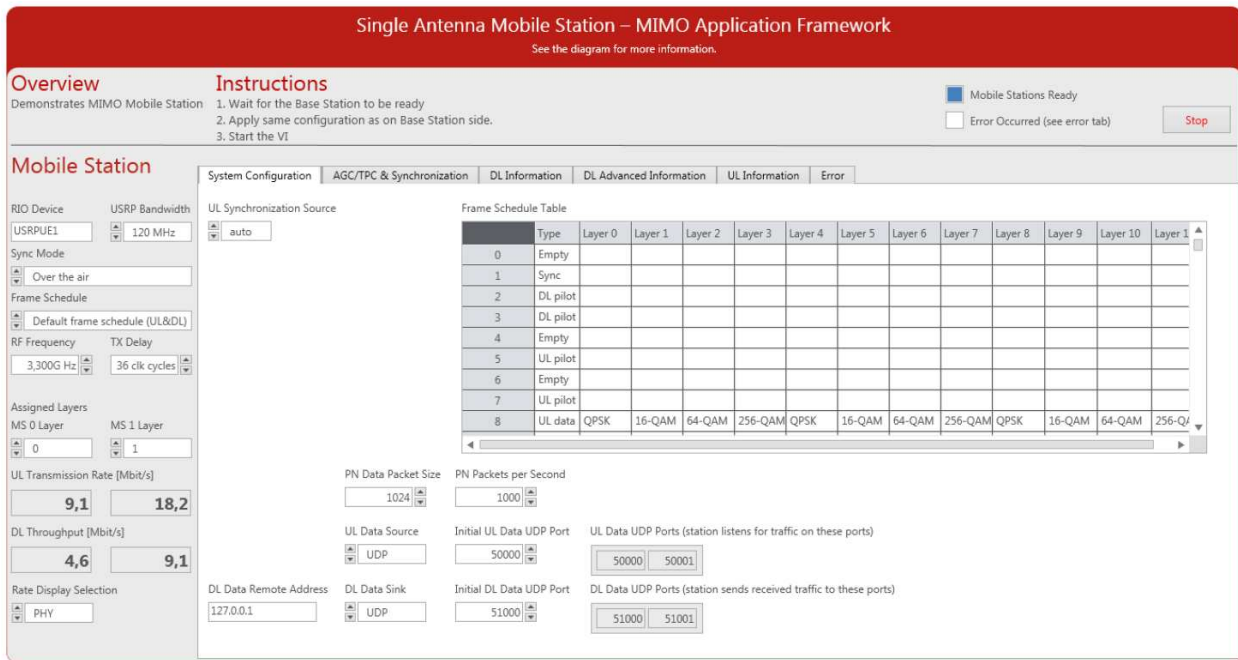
Single Antenna Mobile Station – MIMO Application Framework
See the diagram for more information.

Overview
Demonstrates MIMO Mobile Station

Instructions
1. Wait for the Base Station to be ready
2. Apply same configuration as on Base Station side.
3. Start the VI

Mobile Stations Ready
Error Occurred (see error tab)
Stop

Mobile Station

System Configuration | AGC/TPC & Synchronization | DL Information | DL Advanced Information | UL Information | Error

RIO Device
USRPUE1
USRP Bandwidth
120 MHz
Sync Mode
Over the air
Frame Schedule
Default frame schedule (UL&DL)
RF Frequency
3,300G Hz
TX Delay
36 clk cycles

Assigned Layers
MS 0 Layer
0
MS 1 Layer
1
UL Transmission Rate [Mbit/s]
9,1
18,2
DL Throughput [Mbit/s]
4,6
9,1
Rate Display Selection
PHY

UL Synchronization Source
auto

Frame Schedule Table

| | Type | Layer 0 | Layer 1 | Layer 2 | Layer 3 | Layer 4 | Layer 5 | Layer 6 | Layer 7 | Layer 8 | Layer 9 | Layer 10 | Layer 1 |
|---|---|---|---|---|---|---|---|---|---|---|---|---|---|
| 0 | Empty | | | | | | | | | | | | |
| 1 | Sync | | | | | | | | | | | | |
| 2 | DL pilot | | | | | | | | | | | | |
| 3 | DL pilot | | | | | | | | | | | | |
| 4 | Empty | | | | | | | | | | | | |
| 5 | UL pilot | | | | | | | | | | | | |
| 6 | Empty | | | | | | | | | | | | |
| 7 | UL pilot | | | | | | | | | | | | |
| 8 | UL data | QPSK | 16-QAM | 64-QAM | 256-QAM | QPSK | 16-QAM | 64-QAM | 256-QAM | QPSK | 16-QAM | 64-QAM | 256-Q |

PN Data Packet Size
1024
PN Packets per Second
1000

UL Data Source
UDP
Initial UL Data UDP Port
50000
UL Data UDP Ports (station listens for traffic on these ports)
50000 50001

DL Data Remote Address
127.0.0.1
DL Data Sink
UDP
Initial DL Data UDP Port
51000
DL Data UDP Ports (station sends received traffic to these ports)
51000 51001